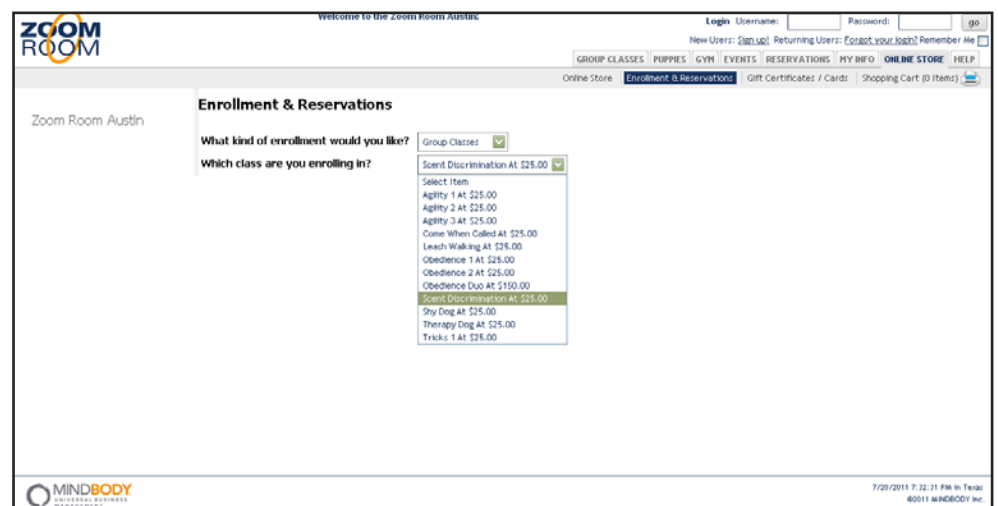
ZOOM ROOM

Welcome to the Zoom Room Austin

Login Username: Password: go

New Users: Sign up! Returning Users: Forgot your login? Remember Me

GROUP CLASSES | PUPPIES | GYM | EVENTS | RESERVATIONS | MY INFO | ONLINE STORE | HELP

Online Store | Enrollment & Reservations | Gift Certificates / Cards | Shopping Cart (0 Items)

Zoom Room Austin

Enrollment & Reservations

What kind of enrollment would you like? Group Classes

Which class are you enrolling in? Scent Discrimination At $25.00

Select Item
Agility 1 At $25.00
Agility 2 At $25.00
Agility 3 At $25.00
Come When Called At $25.00
Leash Walking At $25.00
Obedience 1 At $25.00
Obedience 2 At $25.00
Obedience Duo At $150.00
Scent Discrimination At $25.00
Shy Dog At $25.00
Therapy Dog At $25.00
Tricks 1 At $25.00

MINDBODY
UNIVERSAL BUSINESS MANAGEMENT

7/20/2011 7:32:31 PM in Texas
©2011 MINDBODY Inc.